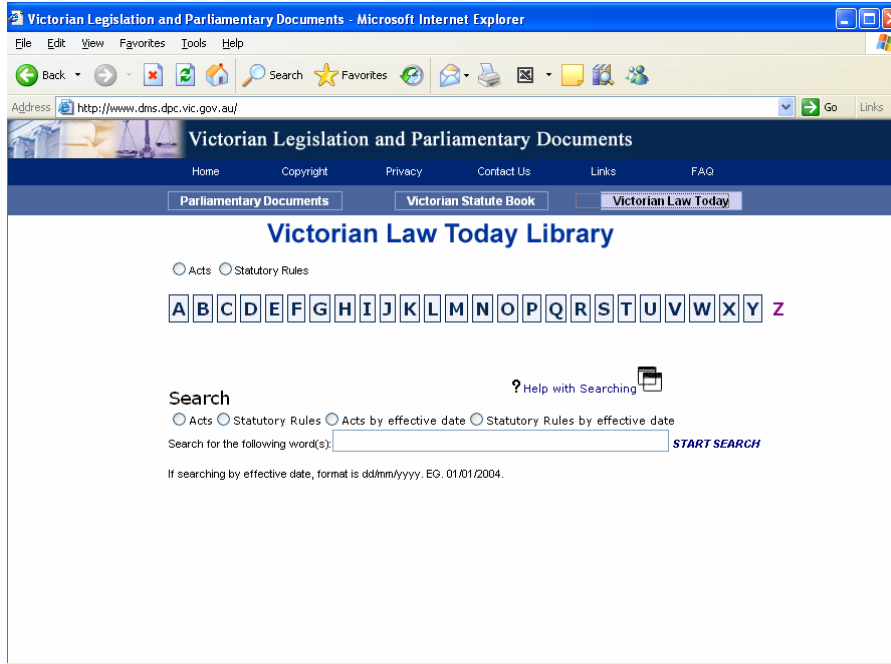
Victorian Legislation and Parliamentary Documents - Microsoft Internet Explorer

File Edit View Favorites Tools Help

Back Search Favorites

Address http://www.dms.dpc.vic.gov.au/ Go Links

Victorian Legislation and Parliamentary Documents

Home Copyright Privacy Contact Us Links FAQ

Parliamentary Documents Victorian Statute Book Victorian Law Today

Victorian Law Today Library

Acts Statutory Rules

A B C D E F G H I J K L M N O P Q R S T U V W X Y Z

Search

Help with Searching

Acts Statutory Rules Acts by effective date Statutory Rules by effective date

Search for the following word(s): START SEARCH

If searching by effective date, format is dd/mm/yyyy. EG. 01/01/2004.